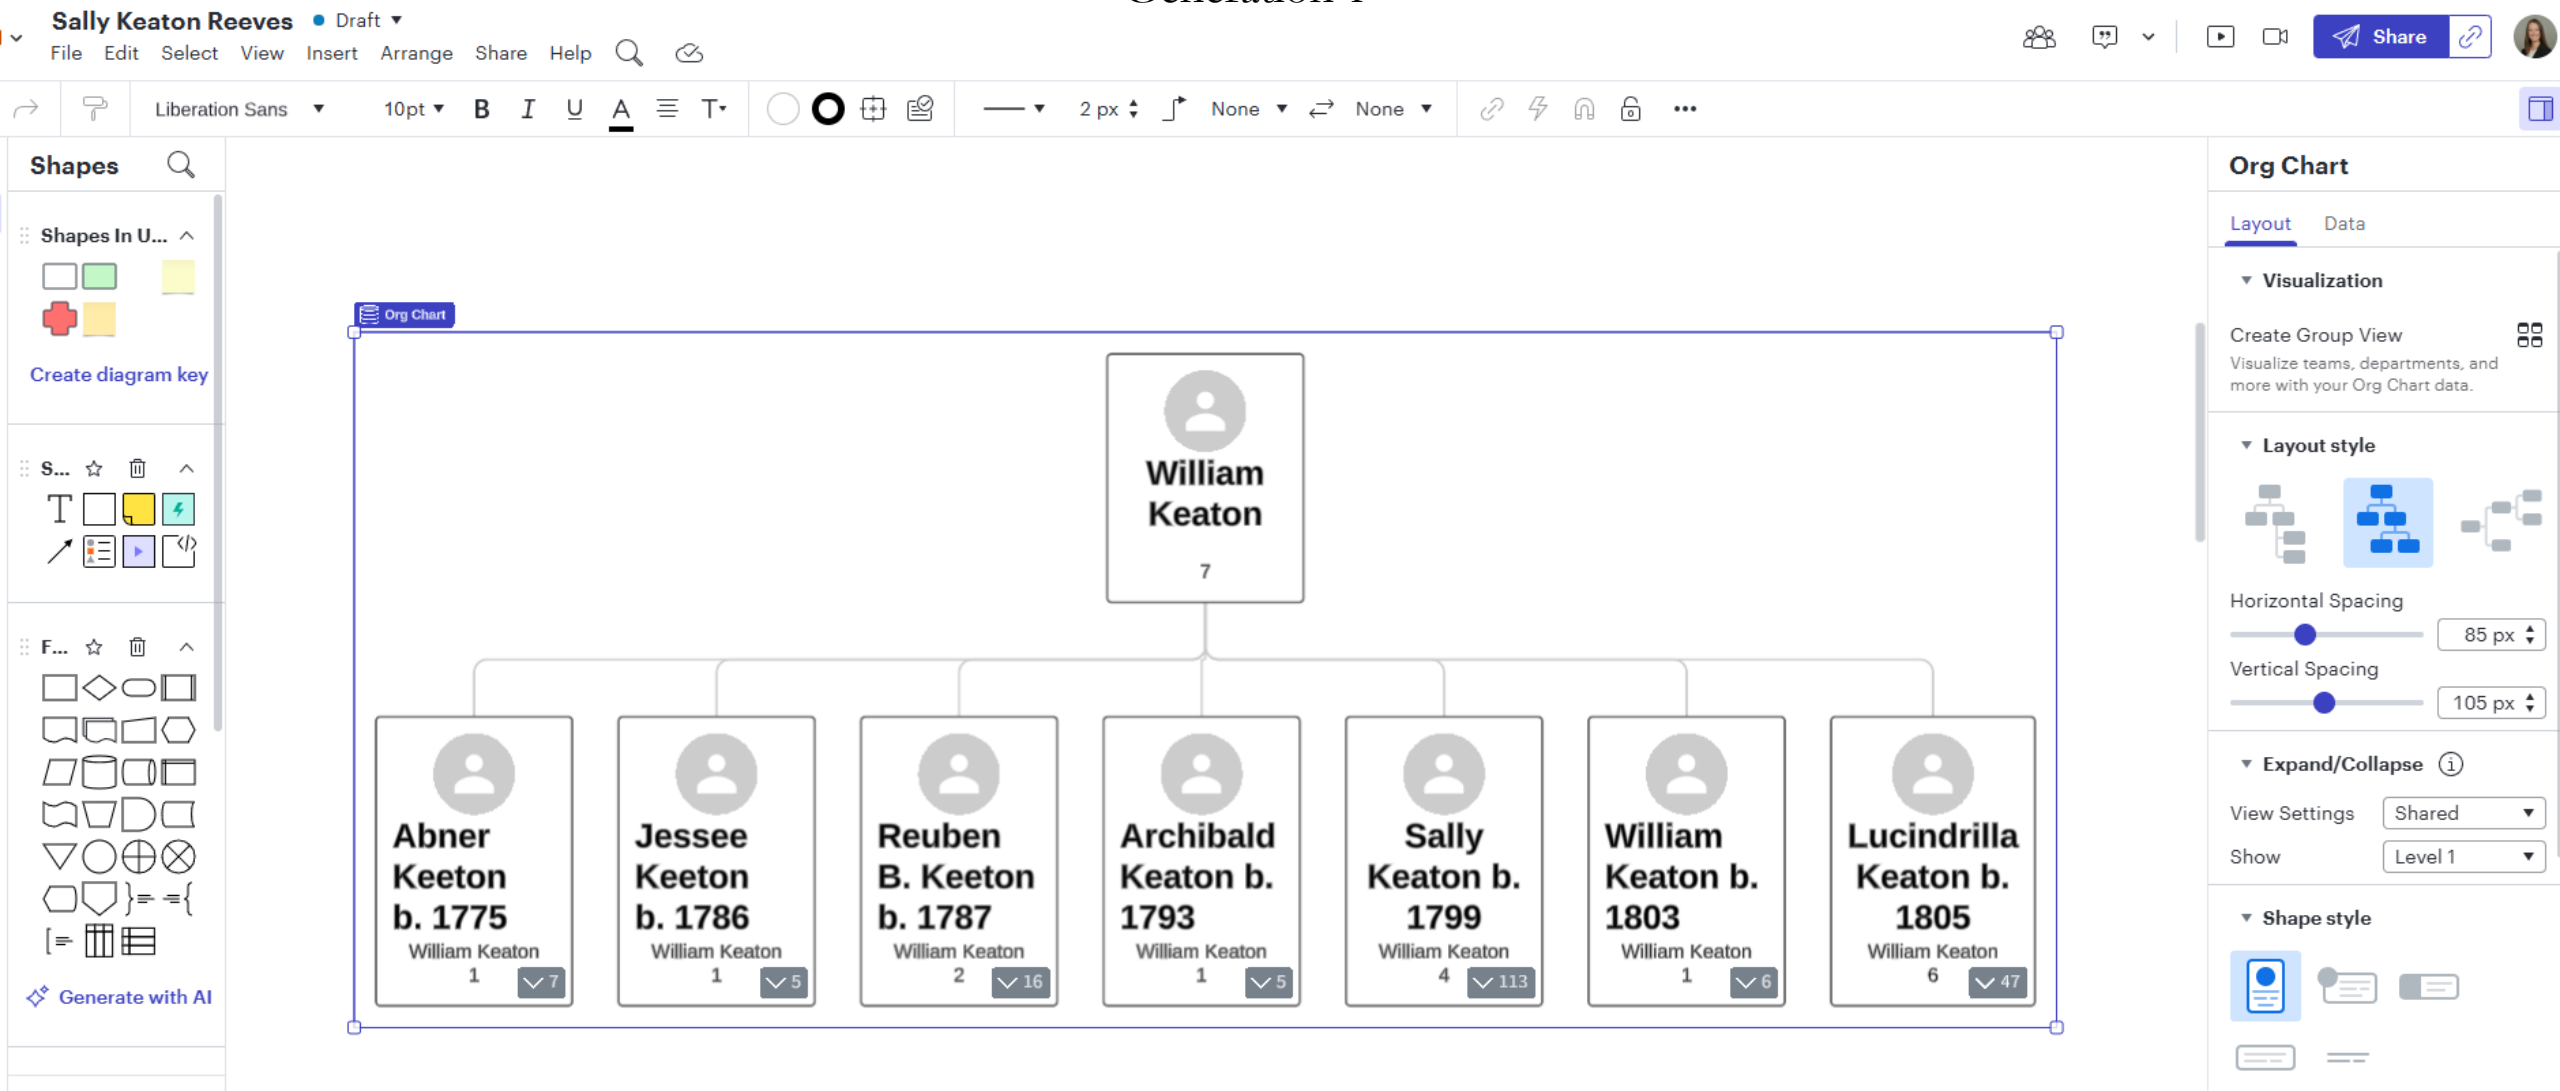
Sally Keaton Reeves • Draft ▾
File Edit Select View Insert Arrange Share Help

Share

Liberation Sans 10pt B I U A 2 px None None

Shapes

Shapes In U...

Create diagram key

S...

F...

Generate with AI

Org Chart

William Keaton
7

Abner Keeton b. 1775
William Keaton
1
7

Jessee Keeton b. 1786
William Keaton
1
5

Reuben B. Keeton b. 1787
William Keaton
2
16

Archibald Keaton b. 1793
William Keaton
1
5

Sally Keaton b. 1799
William Keaton
4
113

William Keaton b. 1803
William Keaton
1
6

Lucindrilla Keaton b. 1805
William Keaton
6
47

Org Chart

Layout Data

Visualization

Create Group View
Visualize teams, departments, and more with your Org Chart data.

Layout style

Horizontal Spacing
85 px
Vertical Spacing
105 px

Expand/Collapse

View Settings Shared
Show Level 1

Shape style